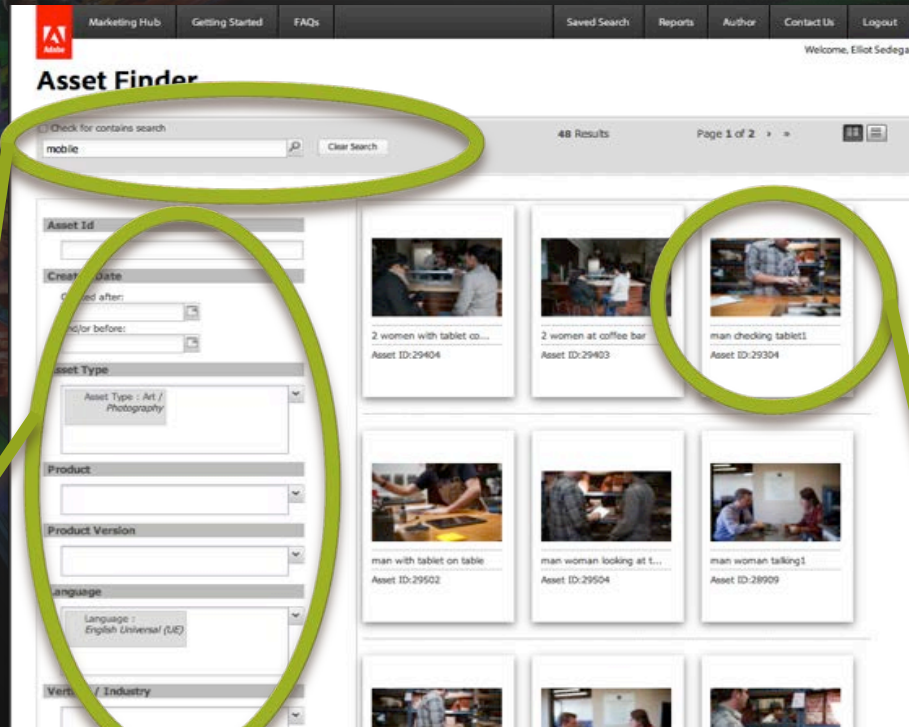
Adobe

Marketing Hub Getting Started FAQs Saved Search Reports Author Contact Us Logout

Welcome, Elliot Sedega

Asset Finder

Check for contains search

mobile

Clear Search

48 Results

Page 1 of 2 › »

Asset Id

Creat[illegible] Date

C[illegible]ed after:

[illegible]d/or before:

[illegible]sset Type

Asset Type : Art / Photography

Product

Product Version

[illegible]anguage

Language : English Universal (UE)

Ver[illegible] / Industry

2 women with tablet co...
Asset ID:29404

2 women at coffee bar
Asset ID:29403

man checking tablet1
Asset ID:29304

man with tablet on table
Asset ID:29502

man woman looking at t...
Asset ID:29504

man woman talking1
Asset ID:28909